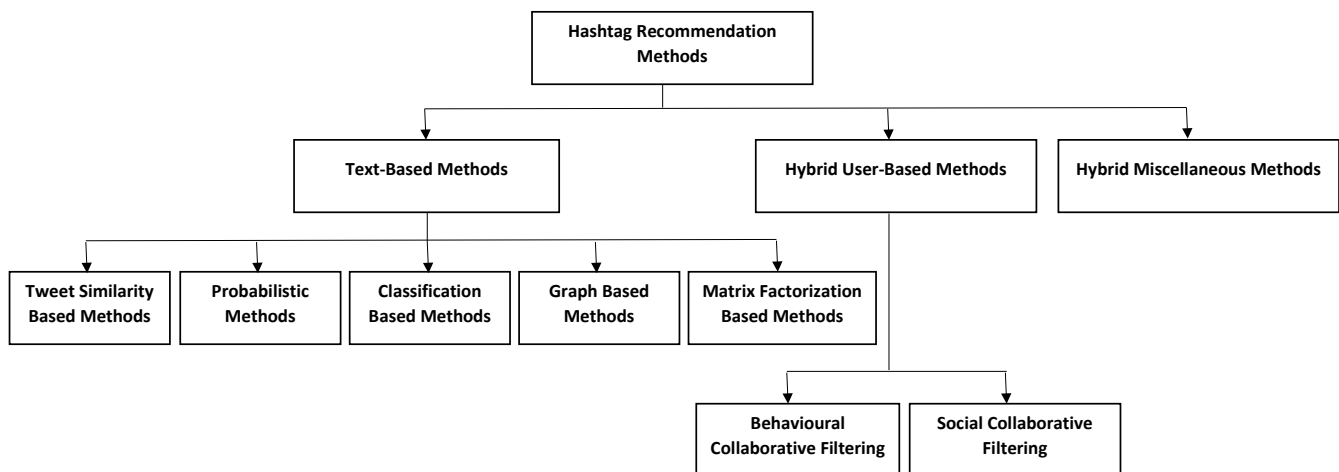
Hashtag Recommendation Methods

Text-Based Methods

Hybrid User-Based Methods

Hybrid Miscellaneous Methods

Tweet Similarity Based Methods

Probabilistic Methods

Classification Based Methods

Graph Based Methods

Matrix Factorization Based Methods

Behavioural Collaborative Filtering

Social Collaborative Filtering